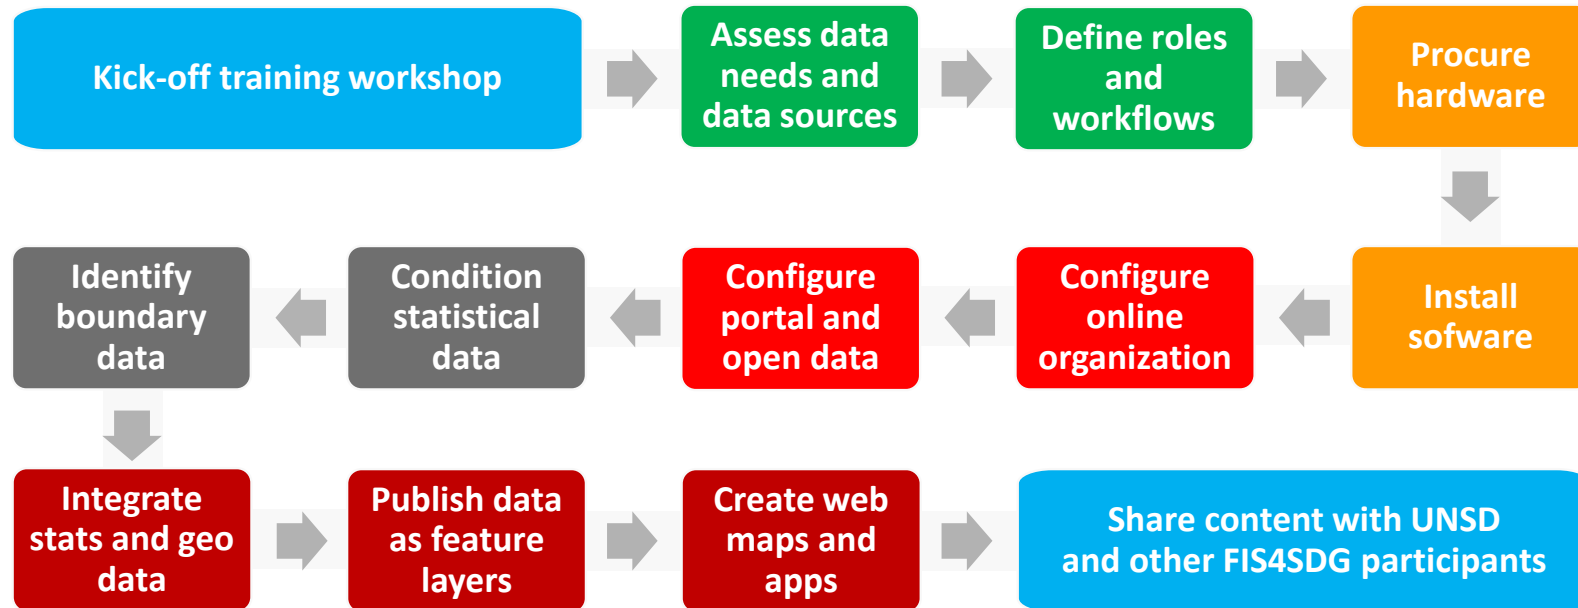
Kick-off training workshop

Assess data needs and data sources

Define roles and workflows

Procure hardware

Install sofware

Configure online organization

Configure portal and open data

Condition statistical data

Identify boundary data

Integrate stats and geo data

Publish data as feature layers

Create web maps and apps

Share content with UNSD and other FIS4SDG participants